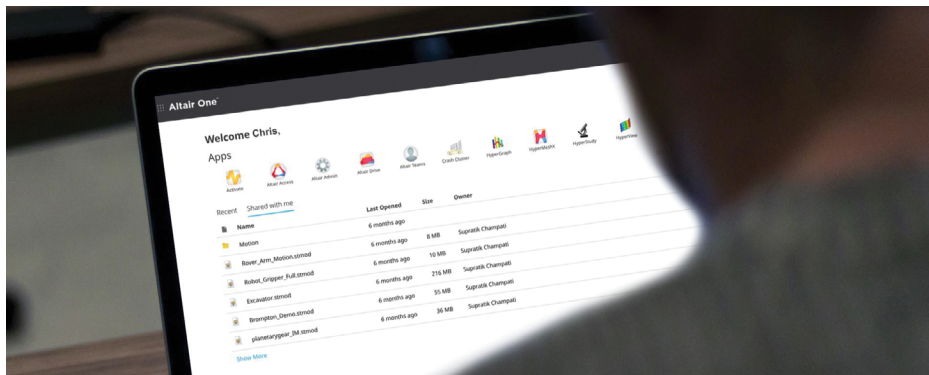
Altair One

Welcome Chris,

Apps

Activate  Altair Access  Altair Admin  Altair Drive  Altair Teams  Crash Cluster  HyperGraph  HyperMesh  HyperStudy  HyperView

Recent  Shared with me

| Name | Last Opened | Size | Owner |
|---|---|---|---|
| Motion | 6 months ago | | |
| Rover_Arm_Motion.stmod | 6 months ago | 8 MB | Supratik Champati |
| Robot_Gripper_Full.stmod | 6 months ago | 10 MB | Supratik Champati |
| Excavator.stmod | 6 months ago | 216 MB | Supratik Champati |
| Brompton_Demo.stmod | 6 months ago | 55 MB | Supratik Champati |
| planetarygear_IM.stmod | 6 months ago | 36 MB | Supratik Champati |

Show More